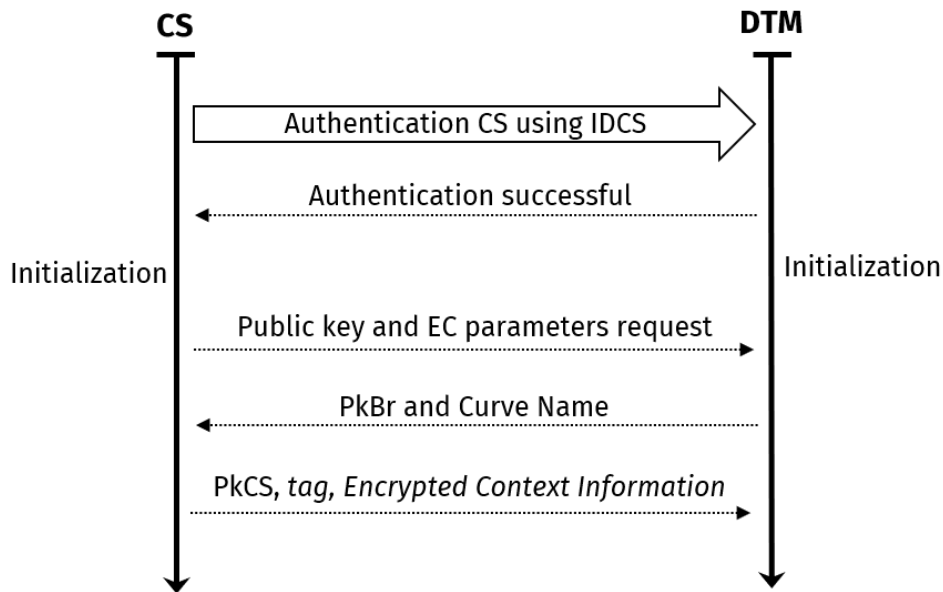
CS

DTM

Authentication CS using IDCS

Authentication successful

Initialization

Initialization

Public key and EC parameters request

PkBr and Curve Name

PkCS, *tag*, *Encrypted Context Information*